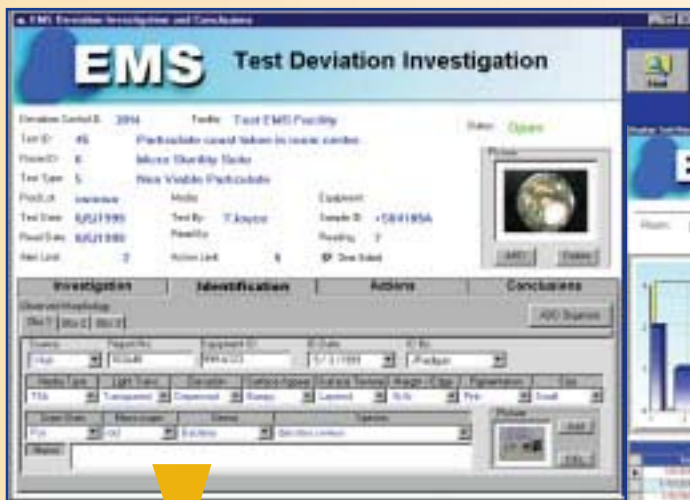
EMS Deviation Investigation and Conclusions

EMS

Test Deviation Investigation

Deviation Control #: 3814
Facility: Test EMS Facility
Status: Open
Test ID: 45
Particulate count taken in room center
Room ID: 8
Micro Sterility Suite
Test Type: 5
Non Viable Particulate
Product: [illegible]
Media:
Equipment:
Test Date: 6/02/1999
Test By: T.Joyce
Sample ID: +584185A
Read Date: 6/02/1999
Read By:
Reading: 7
Alert Limit: 2
Action Limit: 6
Over Action

Picture

ADD
Delete

Investigation
Identification
Actions
Conclusions

Observed Morphology
Org 1
Org 2
Org 3
ADD Organism

Source
Report No.
Equipment ID
ID Date
ID By
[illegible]
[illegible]
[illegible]
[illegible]
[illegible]

Media Type
Light Trans
Elevation
Surface Appear
Surface Texture
Margin - Edge
Pigmentation
Size
TSA
Transparent
Depressed
Bumpy
Layered
N/A
Pink
Small

Gram Stain
Microscope
Genus
Species
Pos
rod
Bacillus
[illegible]

Picture
Add
Notes
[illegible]